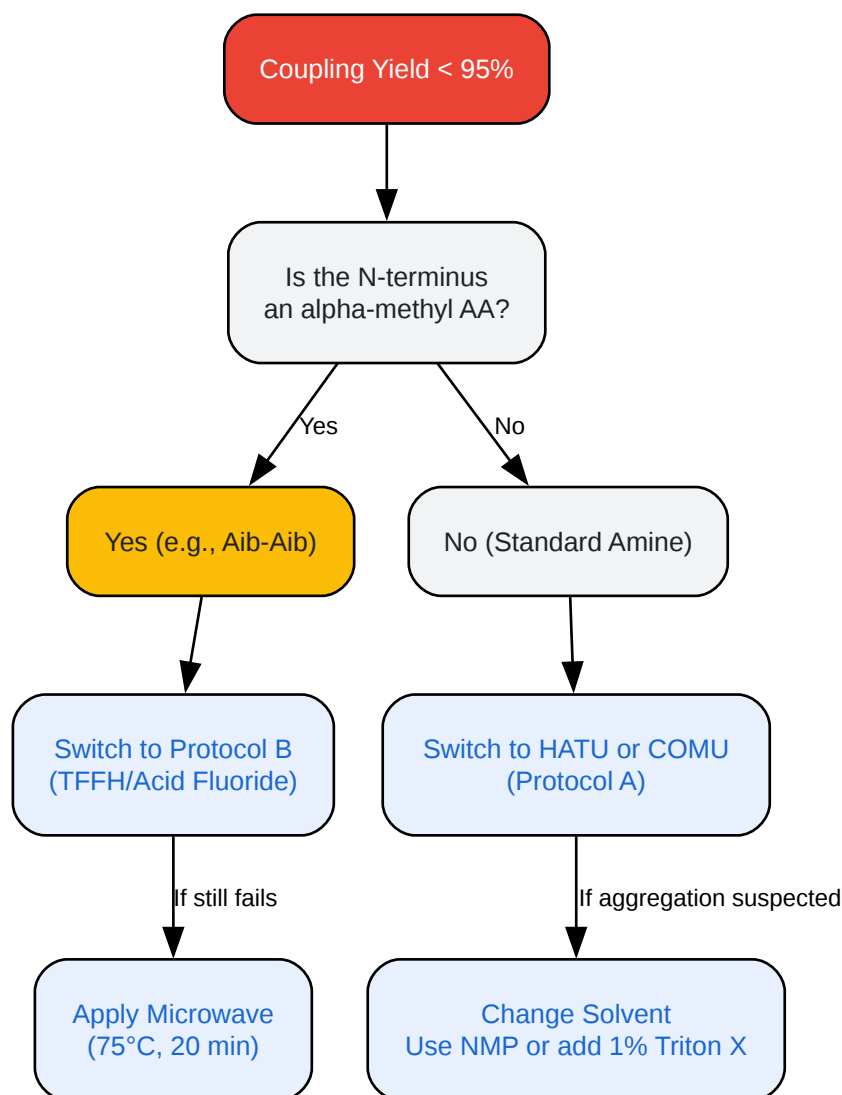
Coupling Yield < 95%

Is the N-terminus an alpha-methyl AA?

Yes

No

Yes (e.g., Aib-Aib)

No (Standard Amine)

Switch to Protocol B (TFFH/Acid Fluoride)

Switch to HATU or COMU (Protocol A)

If still fails

If aggregation suspected

Apply Microwave (75°C, 20 min)

Change Solvent Use NMP or add 1% Triton X